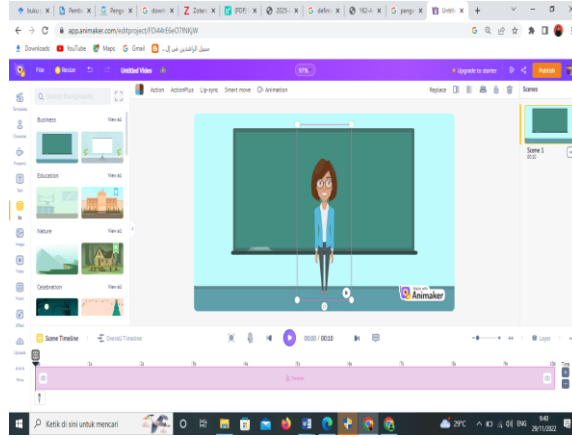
buku | Pemb | Peng | down | Zoter | [PDF] | 2025 | defin | 162-( | pengi | Untit

app.animaker.com/editproject/FDi4rE6eO7NKjW

Downloads YouTube Maps Gmail

File Resize Untitled Video 97% Upgrade to starter Publish

Search Backgrounds

Business View all

Education View all

Nature View all

Celebration View all

Action ActionPlus Lip-sync Smart move Animation

Replace Scenes

Scene 1 00:10

Made with Animaker

Scene Timeline Overall Timeline

00:00 / 00:10

Layer

Ketik di sini untuk mencari

29°C ENG 9:43 29/11/2022